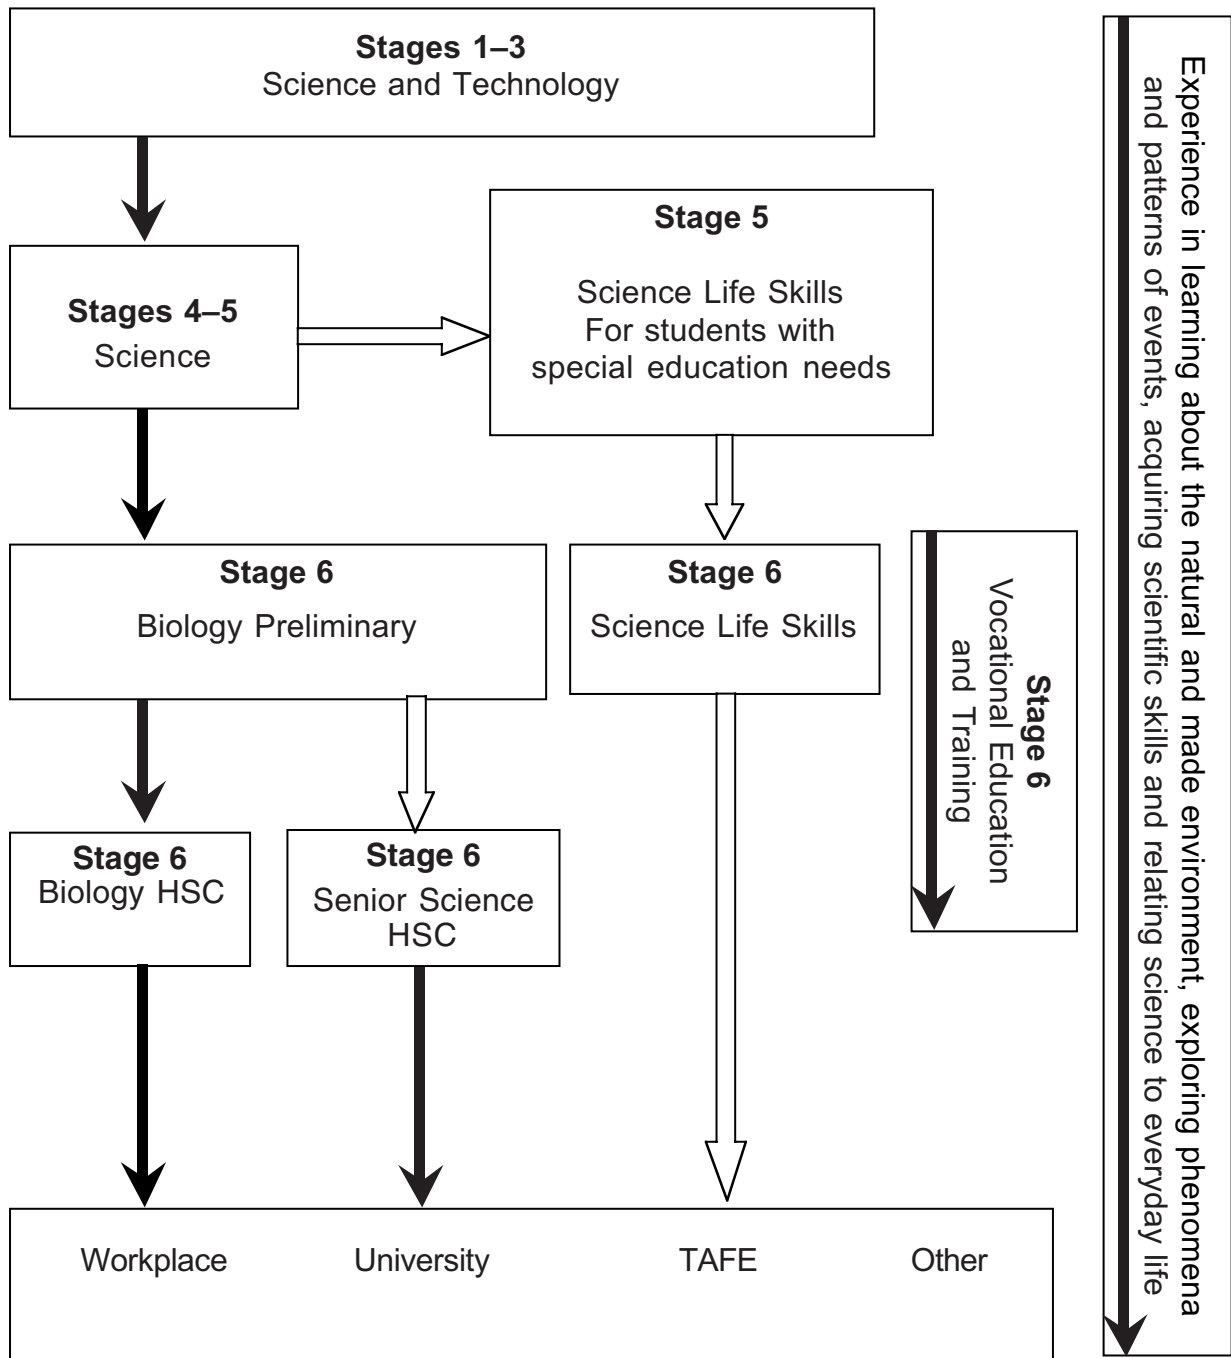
**Stages 1–3**
Science and Technology

**Stages 4–5**
Science

**Stage 5**

Science Life Skills
For students with special education needs

**Stage 6**
Biology Preliminary

**Stage 6**
Science Life Skills

**Stage 6**
Vocational Education and Training

**Stage 6**
Biology HSC

**Stage 6**
Senior Science HSC

Workplace University TAFE Other

Experience in learning about the natural and made environment, exploring phenomena and patterns of events, acquiring scientific skills and relating science to everyday life